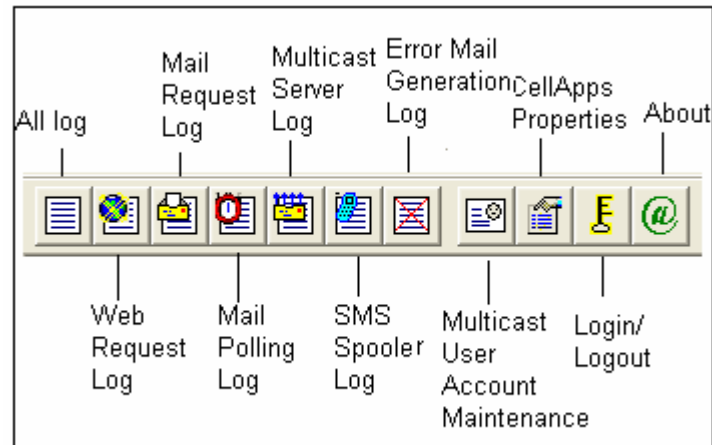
All log

Mail Request Log

Multicast Server Log

Error Mail Generation Log

CellApps Properties

About

Web Request Log

Mail Polling Log

SMS Spooler Log

Multicast User Account Maintenance

Login/ Logout